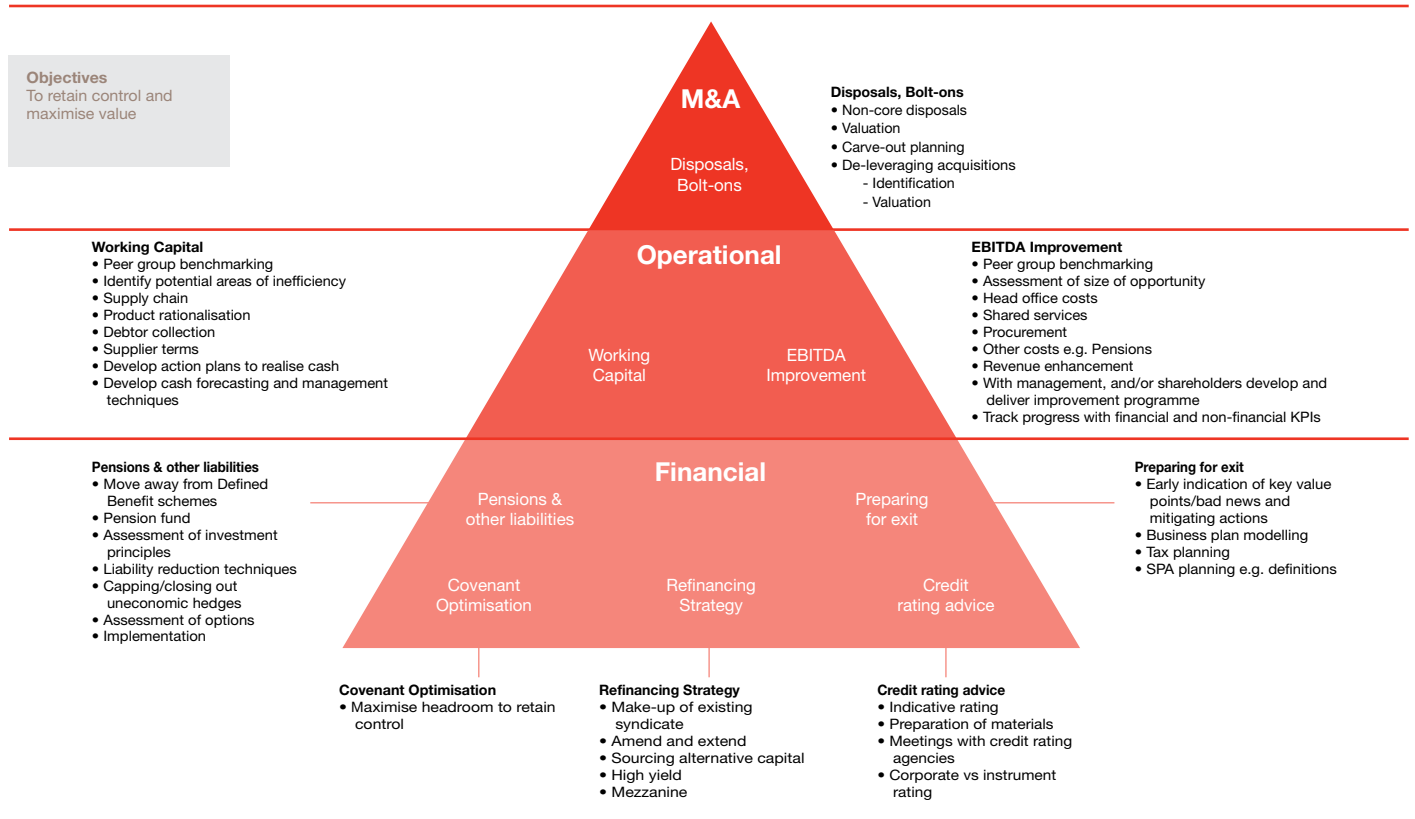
Objectives
To retain control and maximise value

M&A

Disposals, Bolt-ons

Disposals, Bolt-ons
• Non-core disposals
• Valuation
• Carve-out planning
• De-leveraging acquisitions
- Identification
- Valuation

Operational

Working Capital

EBITDA Improvement

Working Capital
• Peer group benchmarking
• Identify potential areas of inefficiency
• Supply chain
• Product rationalisation
• Debtor collection
• Supplier terms
• Develop action plans to realise cash
• Develop cash forecasting and management techniques

EBITDA Improvement
• Peer group benchmarking
• Assessment of size of opportunity
• Head office costs
• Shared services
• Procurement
• Other costs e.g. Pensions
• Revenue enhancement
• With management, and/or shareholders develop and deliver improvement programme
• Track progress with financial and non-financial KPIs

Financial

Pensions & other liabilities

Preparing for exit

Covenant Optimisation

Refinancing Strategy

Credit rating advice

Pensions & other liabilities
• Move away from Defined Benefit schemes
• Pension fund
• Assessment of investment principles
• Liability reduction techniques
• Capping/closing out uneconomic hedges
• Assessment of options
• Implementation

Preparing for exit
• Early indication of key value points/bad news and mitigating actions
• Business plan modelling
• Tax planning
• SPA planning e.g. definitions

Covenant Optimisation
• Maximise headroom to retain control

Refinancing Strategy
• Make-up of existing syndicate
• Amend and extend
• Sourcing alternative capital
• High yield
• Mezzanine

Credit rating advice
• Indicative rating
• Preparation of materials
• Meetings with credit rating agencies
• Corporate vs instrument rating